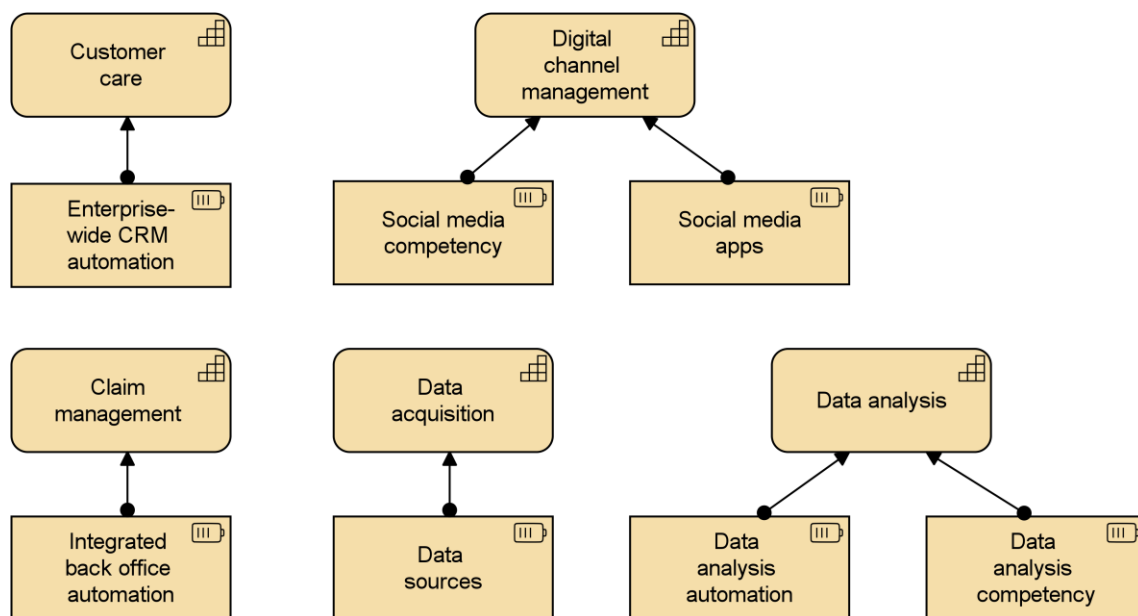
Customer care

Enterprise-wide CRM automation

Digital channel management

Social media competency

Social media apps

Claim management

Integrated back office automation

Data acquisition

Data sources

Data analysis

Data analysis automation

Data analysis competency